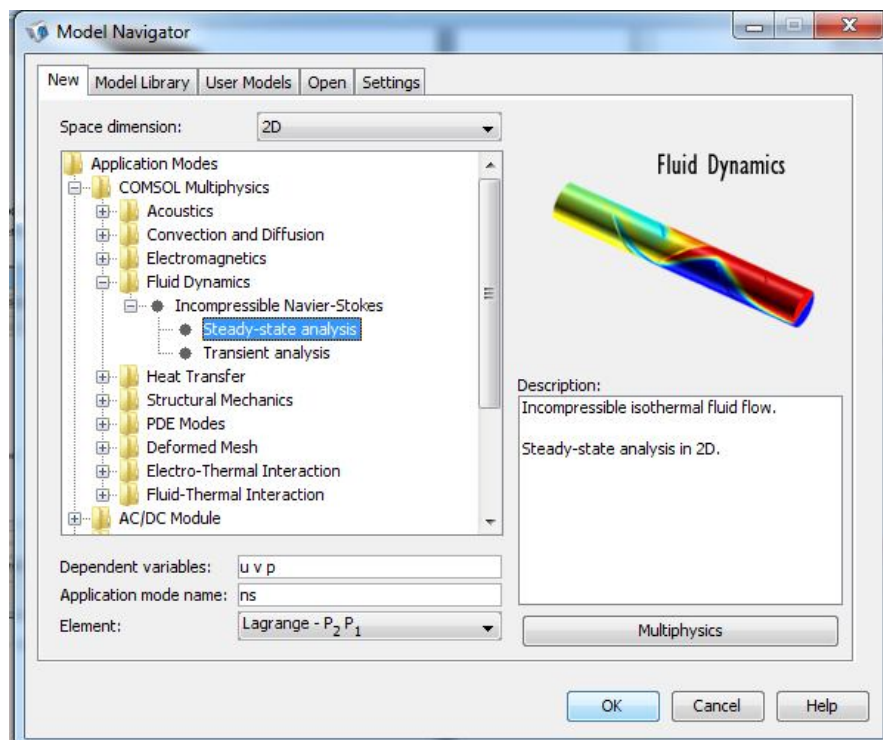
Model Navigator

New | Model Library | User Models | Open | Settings

Space dimension: 2D

Application Modes
COMSOL Multiphysics
Acoustics
Convection and Diffusion
Electromagnetics
Fluid Dynamics
Incompressible Navier-Stokes
Steady-state analysis
Transient analysis
Heat Transfer
Structural Mechanics
PDE Modes
Deformed Mesh
Electro-Thermal Interaction
Fluid-Thermal Interaction
AC/DC Module

Fluid Dynamics

Description:
Incompressible isothermal fluid flow.

Steady-state analysis in 2D.

Dependent variables: u v p
Application mode name: ns
Element: Lagrange - $P_2 P_1$

Multiphysics

OK | Cancel | Help